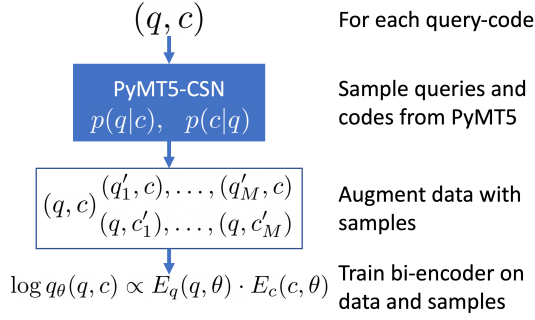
$(q, c)$

For each query-code

PyMT5-CSN
$p(q|c), \quad p(c|q)$

Sample queries and codes from PyMT5

$(q, c) \begin{matrix} (q'_1, c), \ldots, (q'_M, c) \\ (q, c'_1), \ldots, (q, c'_M) \end{matrix}$

Augment data with samples

$\log q_\theta(q, c) \propto E_q(q, \theta) \cdot E_c(c, \theta)$

Train bi-encoder on data and samples